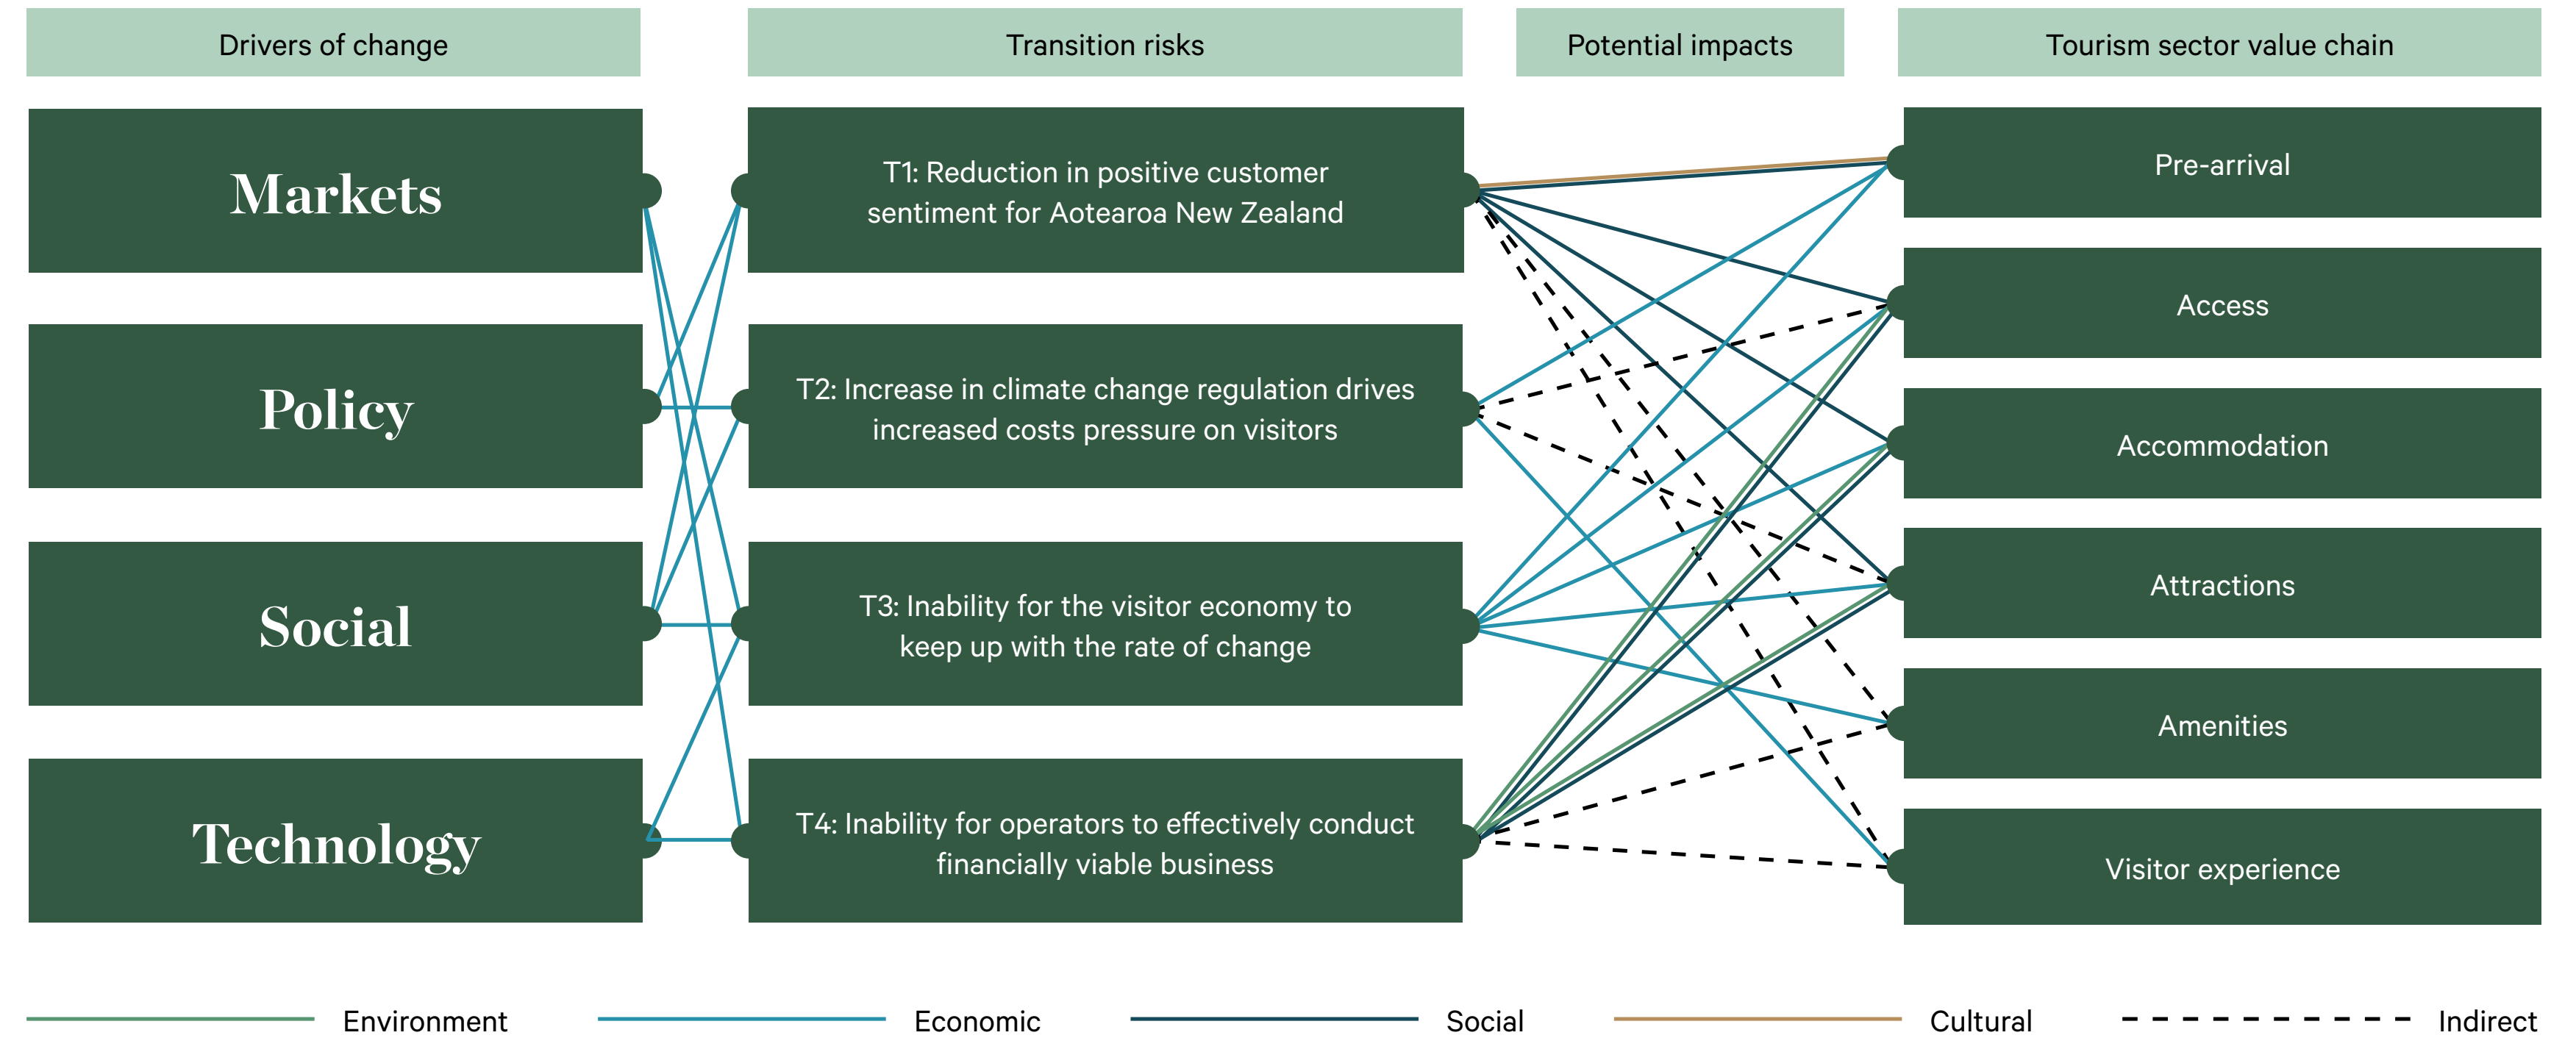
Drivers of change

Transition risks

Potential impacts

Tourism sector value chain

Markets

Policy

Social

Technology

T1: Reduction in positive customer sentiment for Aotearoa New Zealand

T2: Increase in climate change regulation drives increased costs pressure on visitors

T3: Inability for the visitor economy to keep up with the rate of change

T4: Inability for operators to effectively conduct financially viable business

Pre-arrival

Access

Accommodation

Attractions

Amenities

Visitor experience

Environment

Economic

Social

Cultural

Indirect